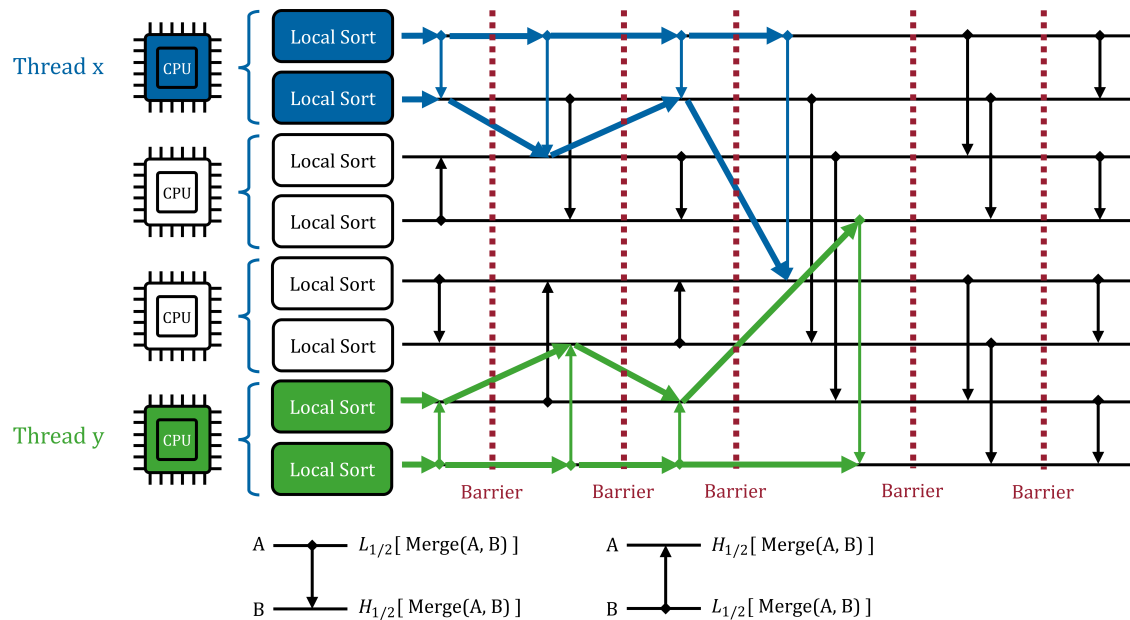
Thread x

CPU

Local Sort

Local Sort

CPU

Local Sort

Local Sort

CPU

Local Sort

Local Sort

Thread y

CPU

Local Sort

Local Sort

Barrier

Barrier

Barrier

Barrier

Barrier

A $L_{1/2}$[ Merge(A, B) ]

B $H_{1/2}$[ Merge(A, B) ]

A $H_{1/2}$[ Merge(A, B) ]

B $L_{1/2}$[ Merge(A, B) ]